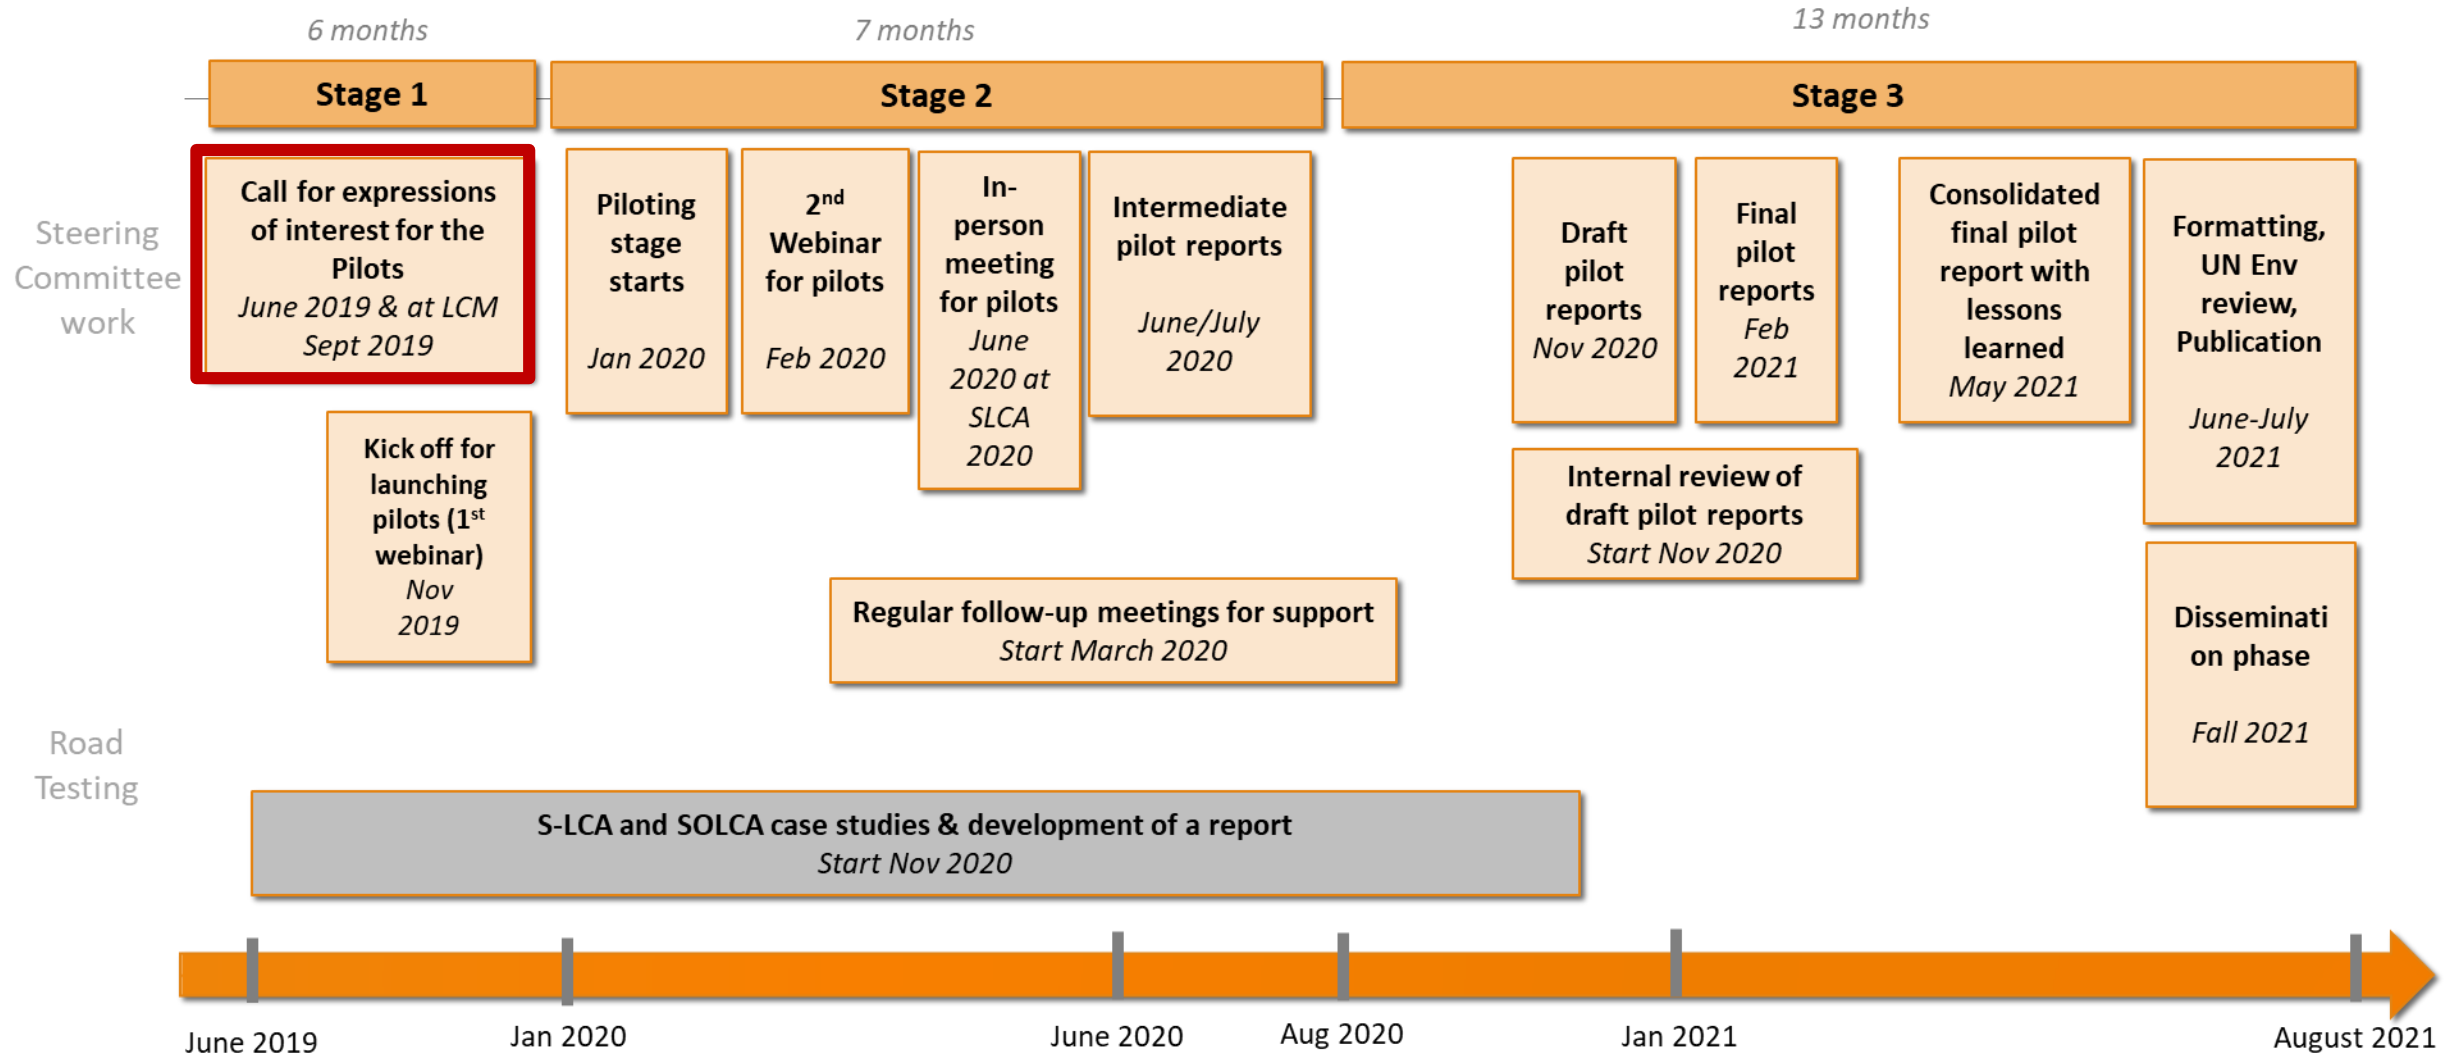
6 months

7 months

13 months

Stage 1

Stage 2

Stage 3

Steering Committee work

Call for expressions of interest for the Pilots
June 2019 & at LCM Sept 2019

Kick off for launching pilots (1$^{st}$ webinar)
Nov 2019

Piloting stage starts
Jan 2020

2$^{nd}$ Webinar for pilots
Feb 2020

In-person meeting for pilots
June 2020 at SLCA 2020

Intermediate pilot reports
June/July 2020

Regular follow-up meetings for support
Start March 2020

Draft pilot reports
Nov 2020

Final pilot reports
Feb 2021

Internal review of draft pilot reports
Start Nov 2020

Consolidated final pilot report with lessons learned
May 2021

Formatting, UN Env review, Publication
June-July 2021

Disseminati on phase
Fall 2021

Road Testing

S-LCA and SOLCA case studies & development of a report
Start Nov 2020

June 2019

Jan 2020

June 2020

Aug 2020

Jan 2021

August 2021